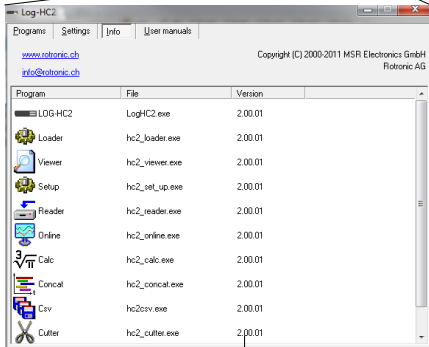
Log-HC2

Programs | Settings | Info | User manuals

www.rotronic.ch
info@rotronic.ch

Copyright (C) 2000-2011 MSR Electronics GmbH
Rotronic AG

| Program | File | Version |
|---|---|---|
| LOG-HC2 | LogHC2.exe | 2.00.01 |
| Loader | hc2_loader.exe | 2.00.01 |
| Viewer | hc2_viewer.exe | 2.00.01 |
| Setup | hc2_set_up.exe | 2.00.01 |
| Reader | hc2_reader.exe | 2.00.01 |
| Online | hc2_online.exe | 2.00.01 |
| Calc | hc2_calc.exe | 2.00.01 |
| Concat | hc2_concat.exe | 2.00.01 |
| Csv | hc2csv.exe | 2.00.01 |
| Cutter | hc2_cutter.exe | 2.00.01 |